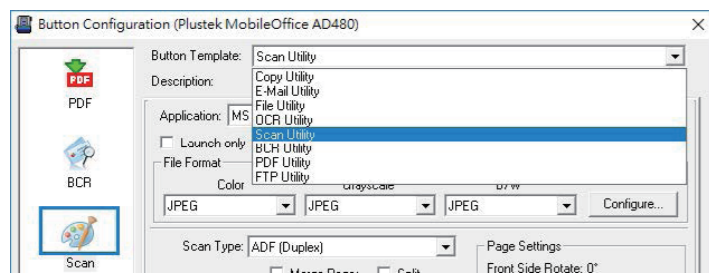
Button Configuration (Plustek MobileOffice AD480)

×

PDF

PDF

BCR

Scan

Button Template: Scan Utility

Description:

Copy Utility
E-Mail Utility
File Utility
OCR Utility
Scan Utility
BCR Utility
PDF Utility
FTP Utility

Application: MS

Launch only

File Format

Color

Grayscale

B/W

JPEG

JPEG

JPEG

Configure...

Scan Type: ADF (Duplex)

Page Settings

Front Side Rotate: 0°

Merge Pages

Split